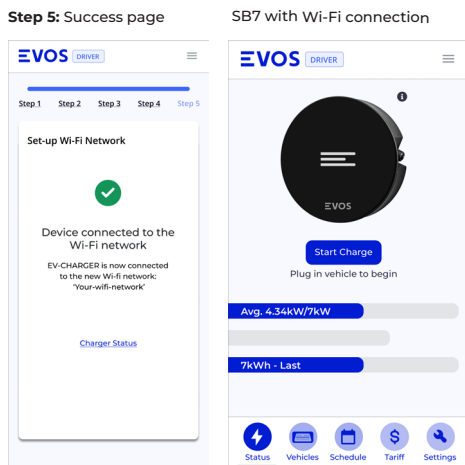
**Step 5:** Success page

EVOS DRIVER

Step 1 Step 2 Step 3 Step 4 Step 5

Set-up Wi-Fi Network

Device connected to the Wi-Fi network

EV-CHARGER is now connected to the new Wi-fi network: 'Your-wifi-network'

Charger Status

SB7 with Wi-Fi connection

EVOS DRIVER

EVOS

Start Charge

Plug in vehicle to begin

Avg. 4.34kW/7kW

7kWh - Last

Status Vehicles Schedule Tariff Settings